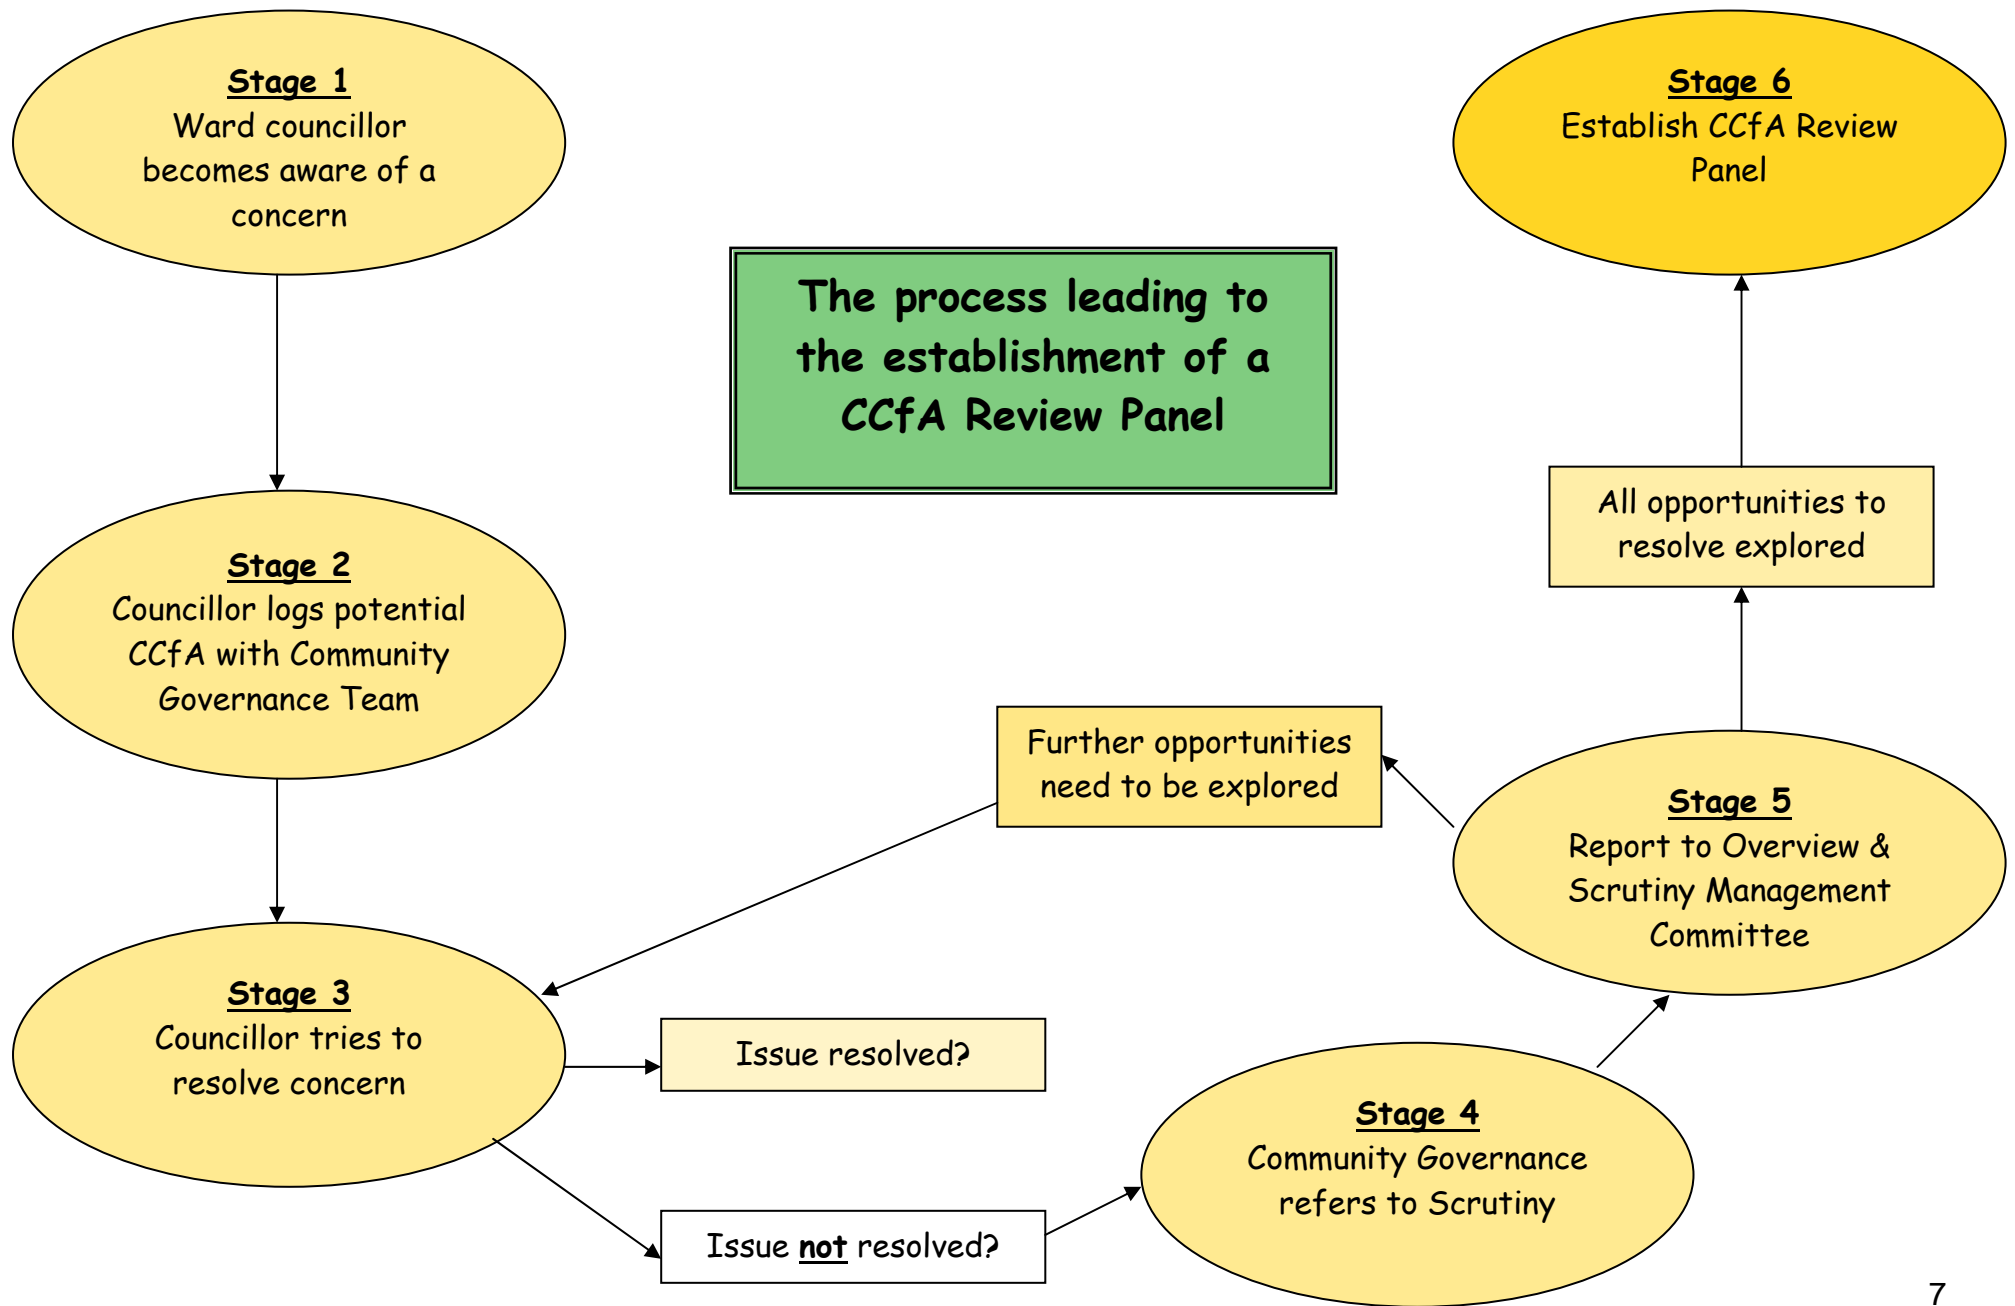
Stage 1
Ward councillor becomes aware of a concern

The process leading to the establishment of a CCfA Review Panel

Stage 6
Establish CCfA Review Panel

All opportunities to resolve explored

Stage 2
Councillor logs potential CCfA with Community Governance Team

Further opportunities need to be explored

Stage 5
Report to Overview & Scrutiny Management Committee

Stage 3
Councillor tries to resolve concern

Issue resolved?

Issue not resolved?

Stage 4
Community Governance refers to Scrutiny

7